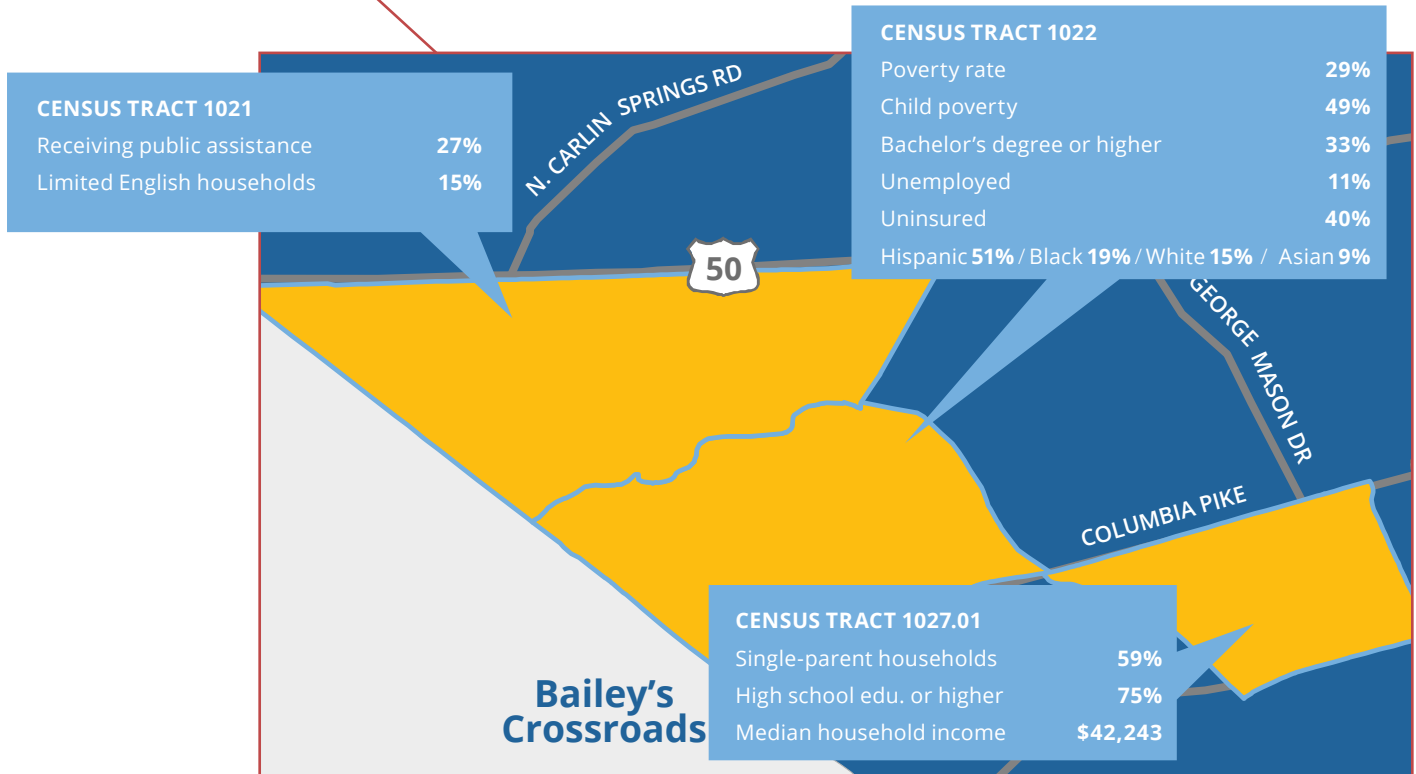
CENSUS TRACT 1021

| | |
|---|---|
| Receiving public assistance | 27% |
| Limited English households | 15% |

N. CARLIN SPRINGS RD

50

CENSUS TRACT 1022

| | |
|---|---|
| Poverty rate | 29% |
| Child poverty | 49% |
| Bachelor's degree or higher | 33% |
| Unemployed | 11% |
| Uninsured | 40% |

Hispanic 51% / Black 19% / White 15% / Asian 9%

GEORGE MASON DR

COLUMBIA PIKE

CENSUS TRACT 1027.01

| | |
|---|---|
| Single-parent households | 59% |
| High school edu. or higher | 75% |
| Median household income | $42,243 |

Bailey's Crossroads